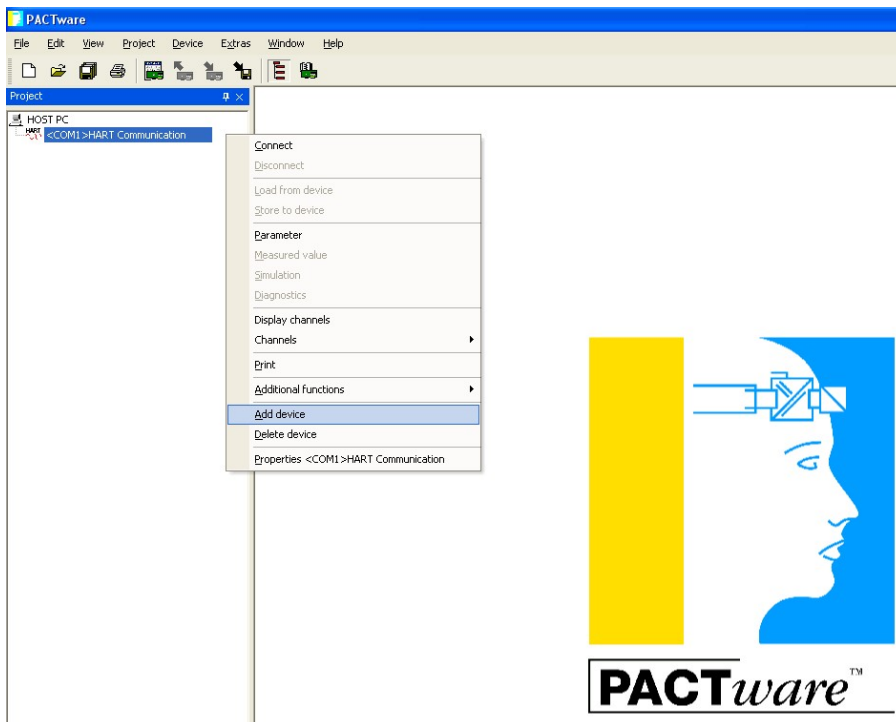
PACTware

File Edit View Project Device Extras Window Help

Project

HOST PC
HART <COM1>HART Communication

Connect
Disconnect
Load from device
Store to device
Parameter
Measured value
Simulation
Diagnostics
Display channels
Channels
Print
Additional functions
Add device
Delete device
Properties <COM1>HART Communication

PACTware™